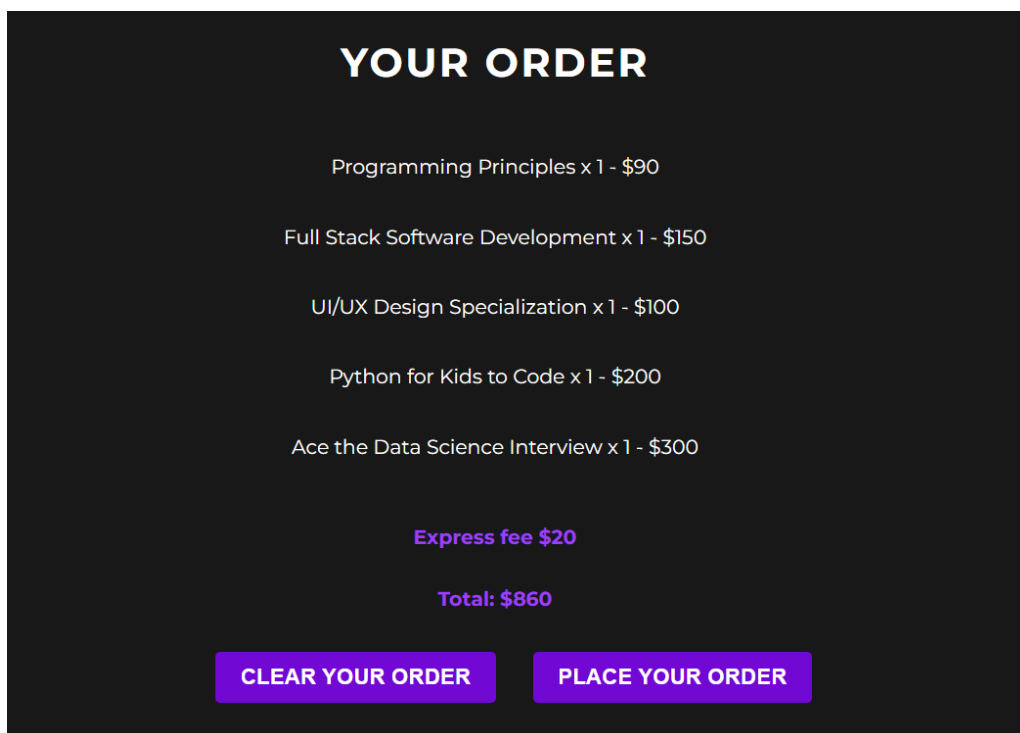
YOUR ORDER

Programming Principles x 1 - $90

Full Stack Software Development x 1 - $150

UI/UX Design Specialization x 1 - $100

Python for Kids to Code x 1 - $200

Ace the Data Science Interview x 1 - $300

Express fee $20

Total: $860

CLEAR YOUR ORDER

PLACE YOUR ORDER